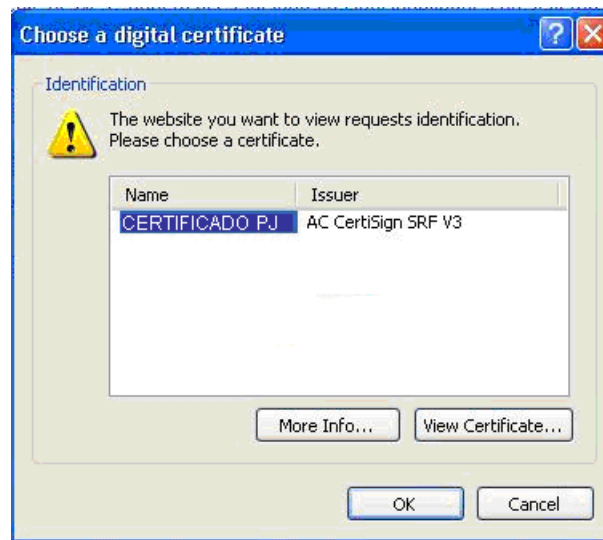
Choose a digital certificate

Identification

The website you want to view requests identification. Please choose a certificate.

| Name | Issuer |
|---|---|
| CERTIFICADO PJ | AC CertiSign SRF V3 |

More Info...

View Certificate...

OK

Cancel